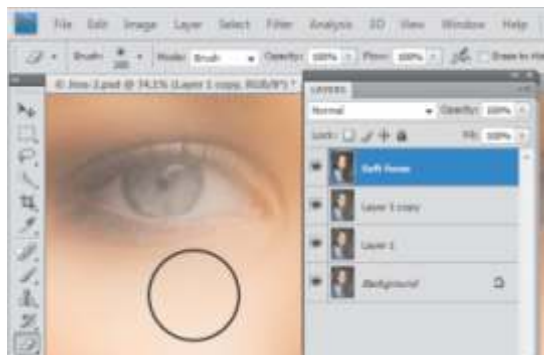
File Edit Image Layer Select Filter Analysis 3D View Window Help

Brush: 200 Mode: Brush Opacity: 100% Flow: 100% Erase to His

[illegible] @ 34.1% (Layer 1 copy, RGB/8*)

LAYERS

Normal Opacity: 100%

Lock: Fill: 100%

Soft focus

Layer 1 copy

Layer 1

Background